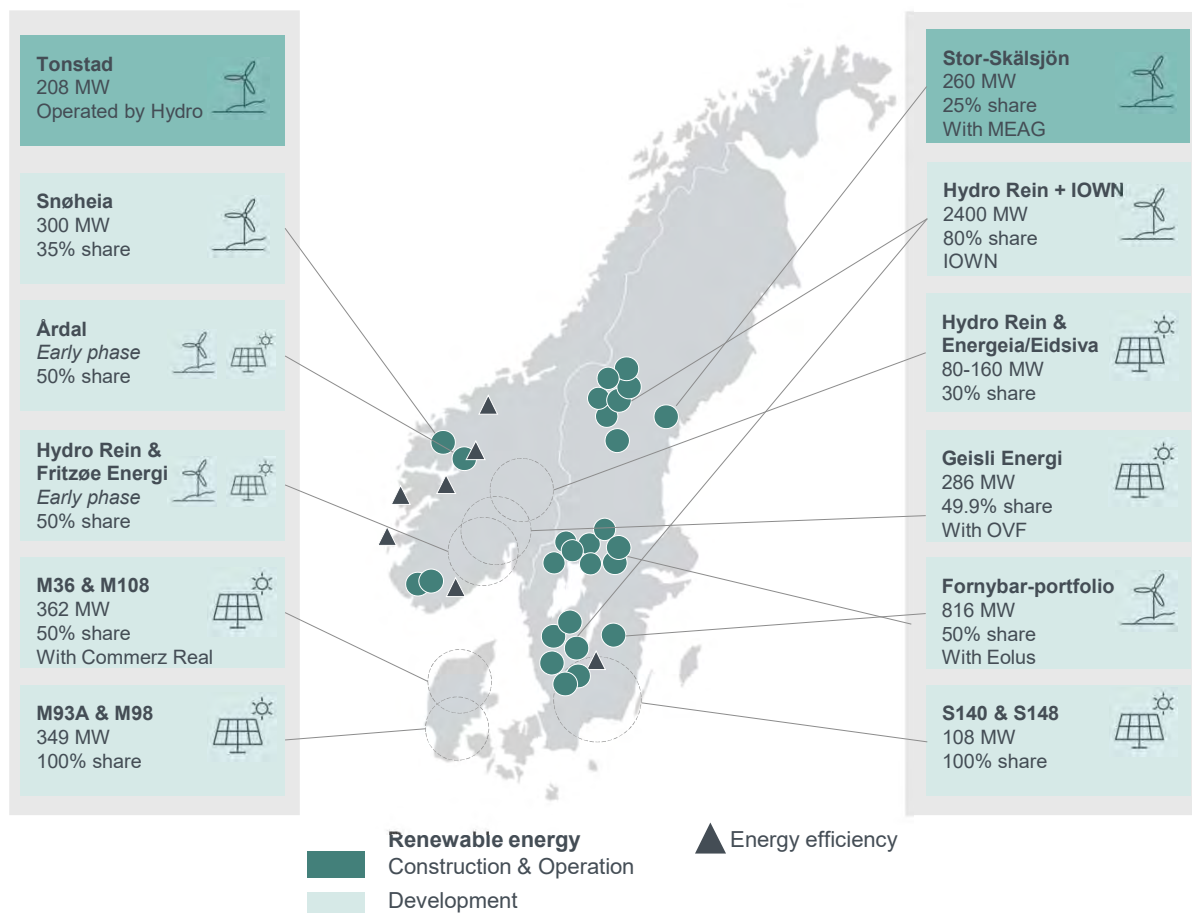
Tonstad
208 MW
Operated by Hydro

Snøheia
300 MW
35% share

Årdal
Early phase
50% share

Hydro Rein & Fritzøe Energi
Early phase
50% share

M36 & M108
362 MW
50% share
With Commerz Real

M93A & M98
349 MW
100% share

Stor-Skälsjön
260 MW
25% share
With MEAG

Hydro Rein + IOWN
2400 MW
80% share
IOWN

Hydro Rein & Energeia/Eidsiva
80-160 MW
30% share

Geisli Energi
286 MW
49.9% share
With OVF

Fornybar-portfolio
816 MW
50% share
With Eolus

S140 & S148
108 MW
100% share

Renewable energy
Construction & Operation
Development

Energy efficiency